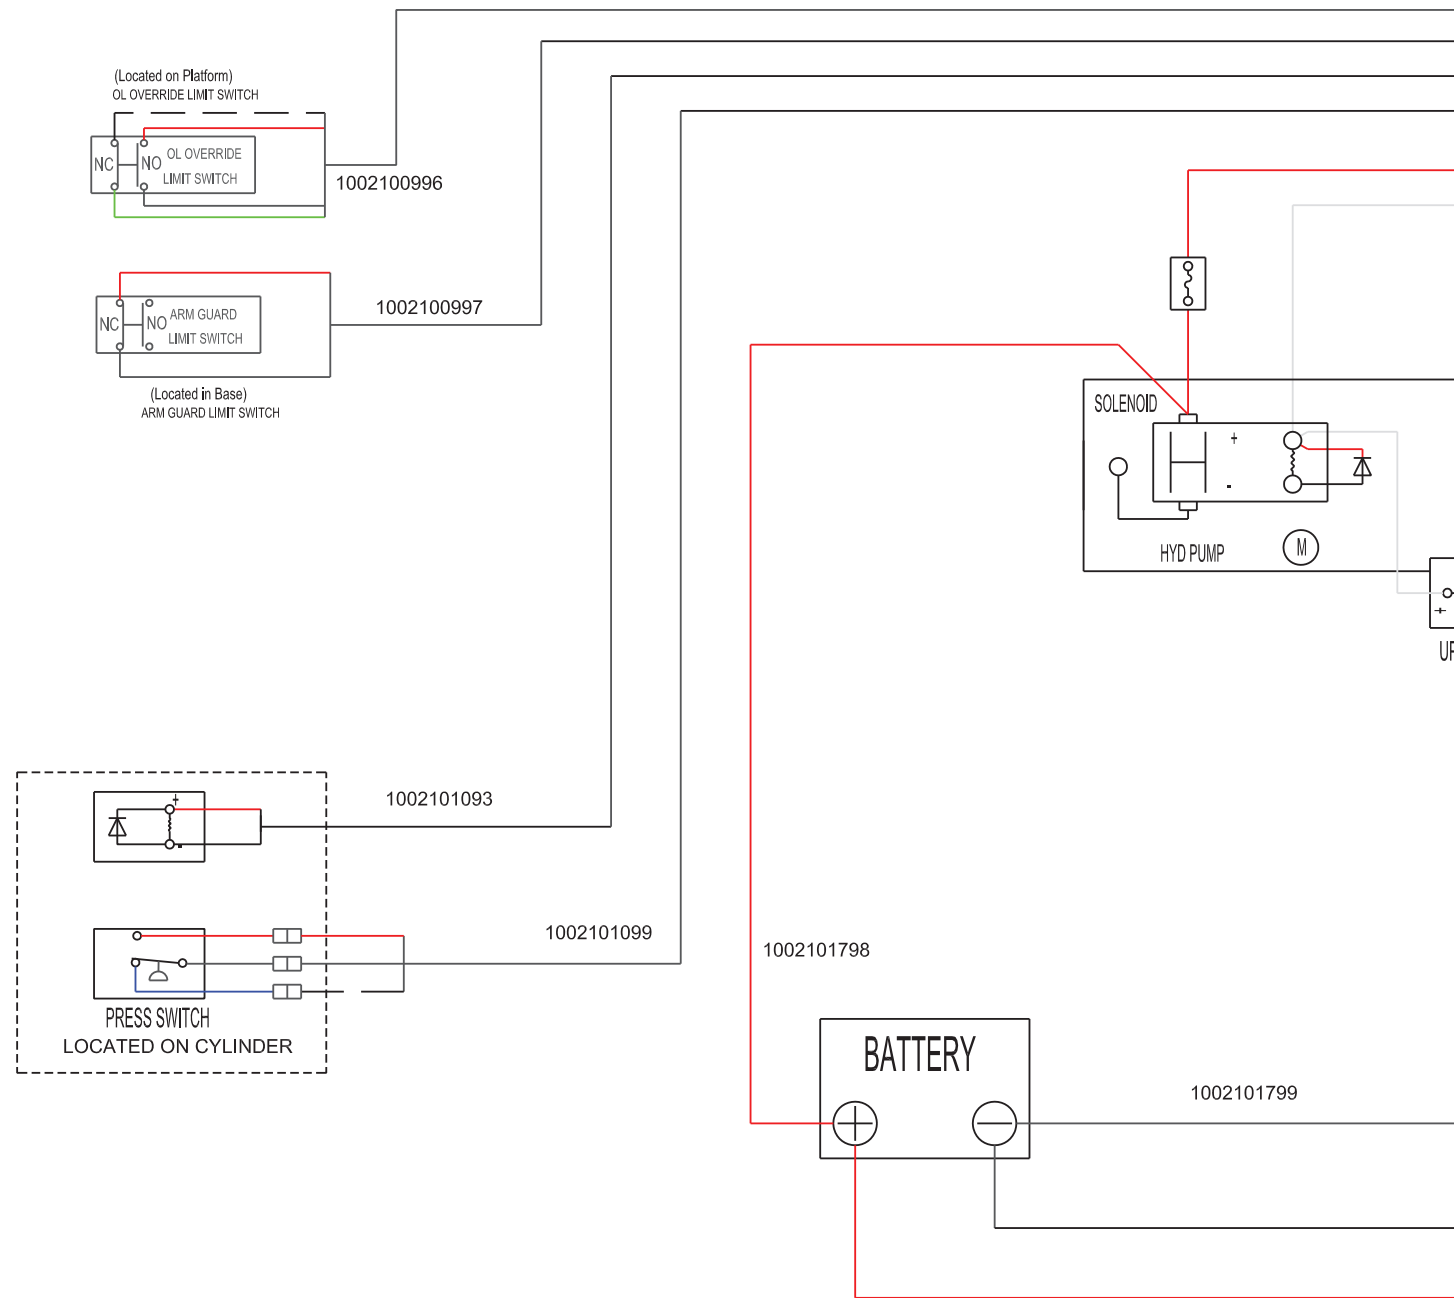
(Located on Platform)
OL OVERRIDE LIMIT SWITCH

NC NO OL OVERRIDE LIMIT SWITCH

1002100996

NC NO ARM GUARD LIMIT SWITCH

1002100997

(Located in Base)
ARM GUARD LIMIT SWITCH

SOLENOID

+

HYD PUMP

M

+

UP

1002101093

+

1002101099

1002101798

PRESS SWITCH
LOCATED ON CYLINDER

BATTERY

1002101799